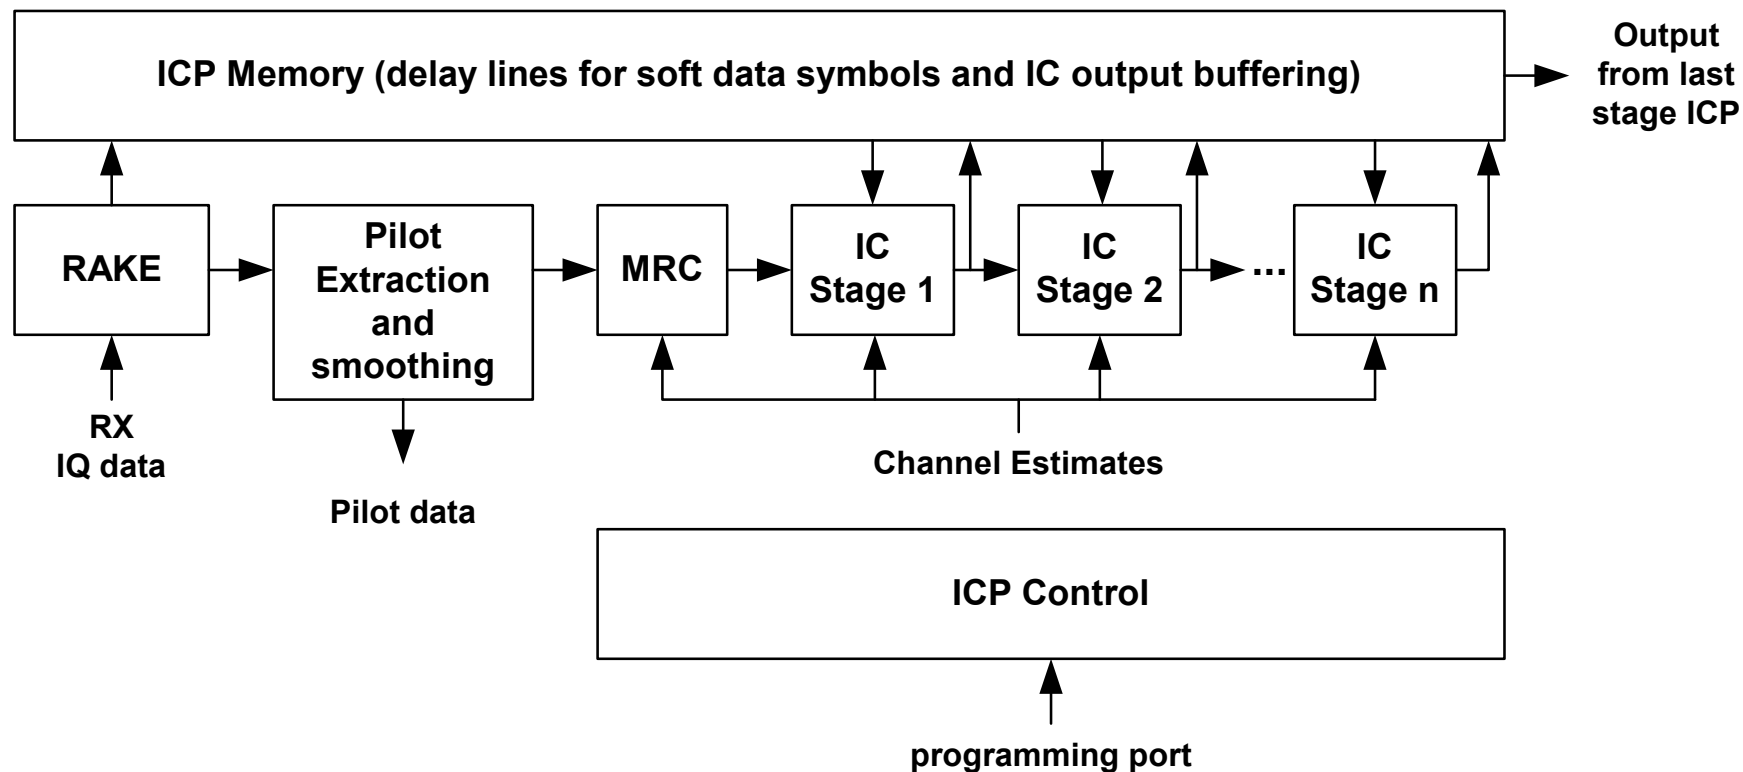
ICP Memory (delay lines for soft data symbols and IC output buffering)

Output from last stage ICP

RAKE

Pilot Extraction and smoothing

MRC

IC Stage 1

IC Stage 2

...

IC Stage n

RX IQ data

Pilot data

Channel Estimates

ICP Control

programming port